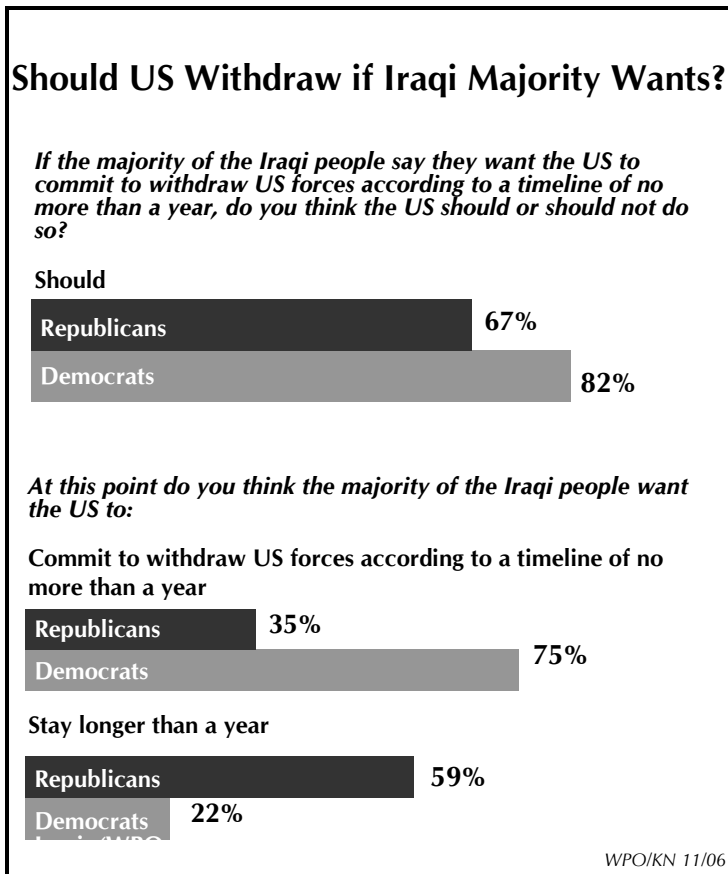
Should US Withdraw if Iraqi Majority Wants?

If the majority of the Iraqi people say they want the US to commit to withdraw US forces according to a timeline of no more than a year, do you think the US should or should not do so?

Should

Republicans 67%

Democrats 82%

At this point do you think the majority of the Iraqi people want the US to:

Commit to withdraw US forces according to a timeline of no more than a year

Republicans 35%

Democrats 75%

Stay longer than a year

Republicans 59%

Democrats 22%

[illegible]

WPO/KN 11/06